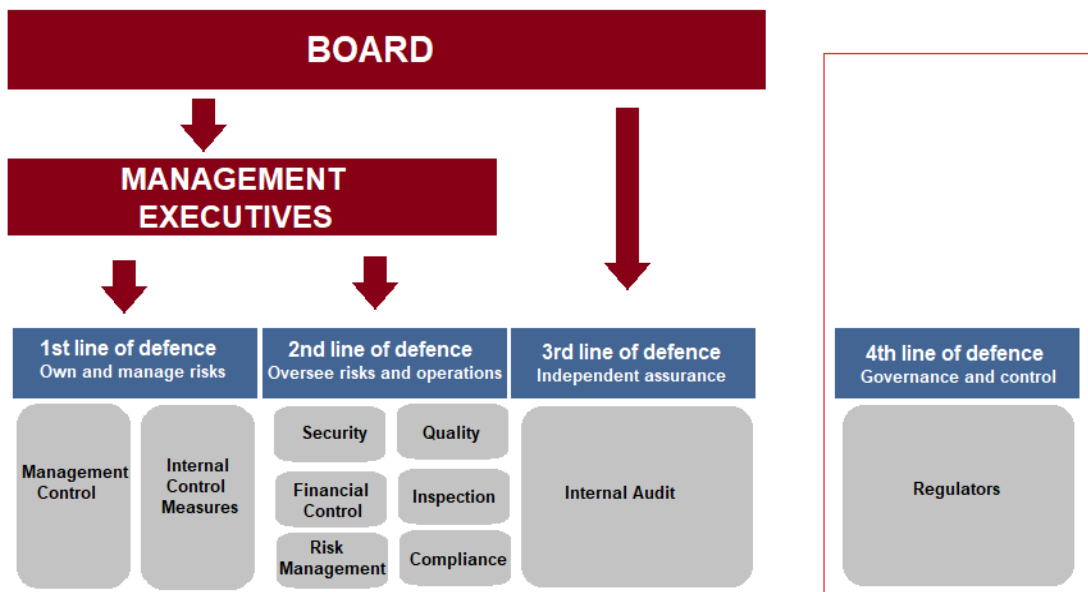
BOARD

MANAGEMENT EXECUTIVES

1st line of defence
Own and manage risks

Management Control

Internal Control Measures

2nd line of defence
Oversee risks and operations

Security

Quality

Financial Control

Inspection

Risk Management

Compliance

3rd line of defence
Independent assurance

Internal Audit

4th line of defence
Governance and control

Regulators